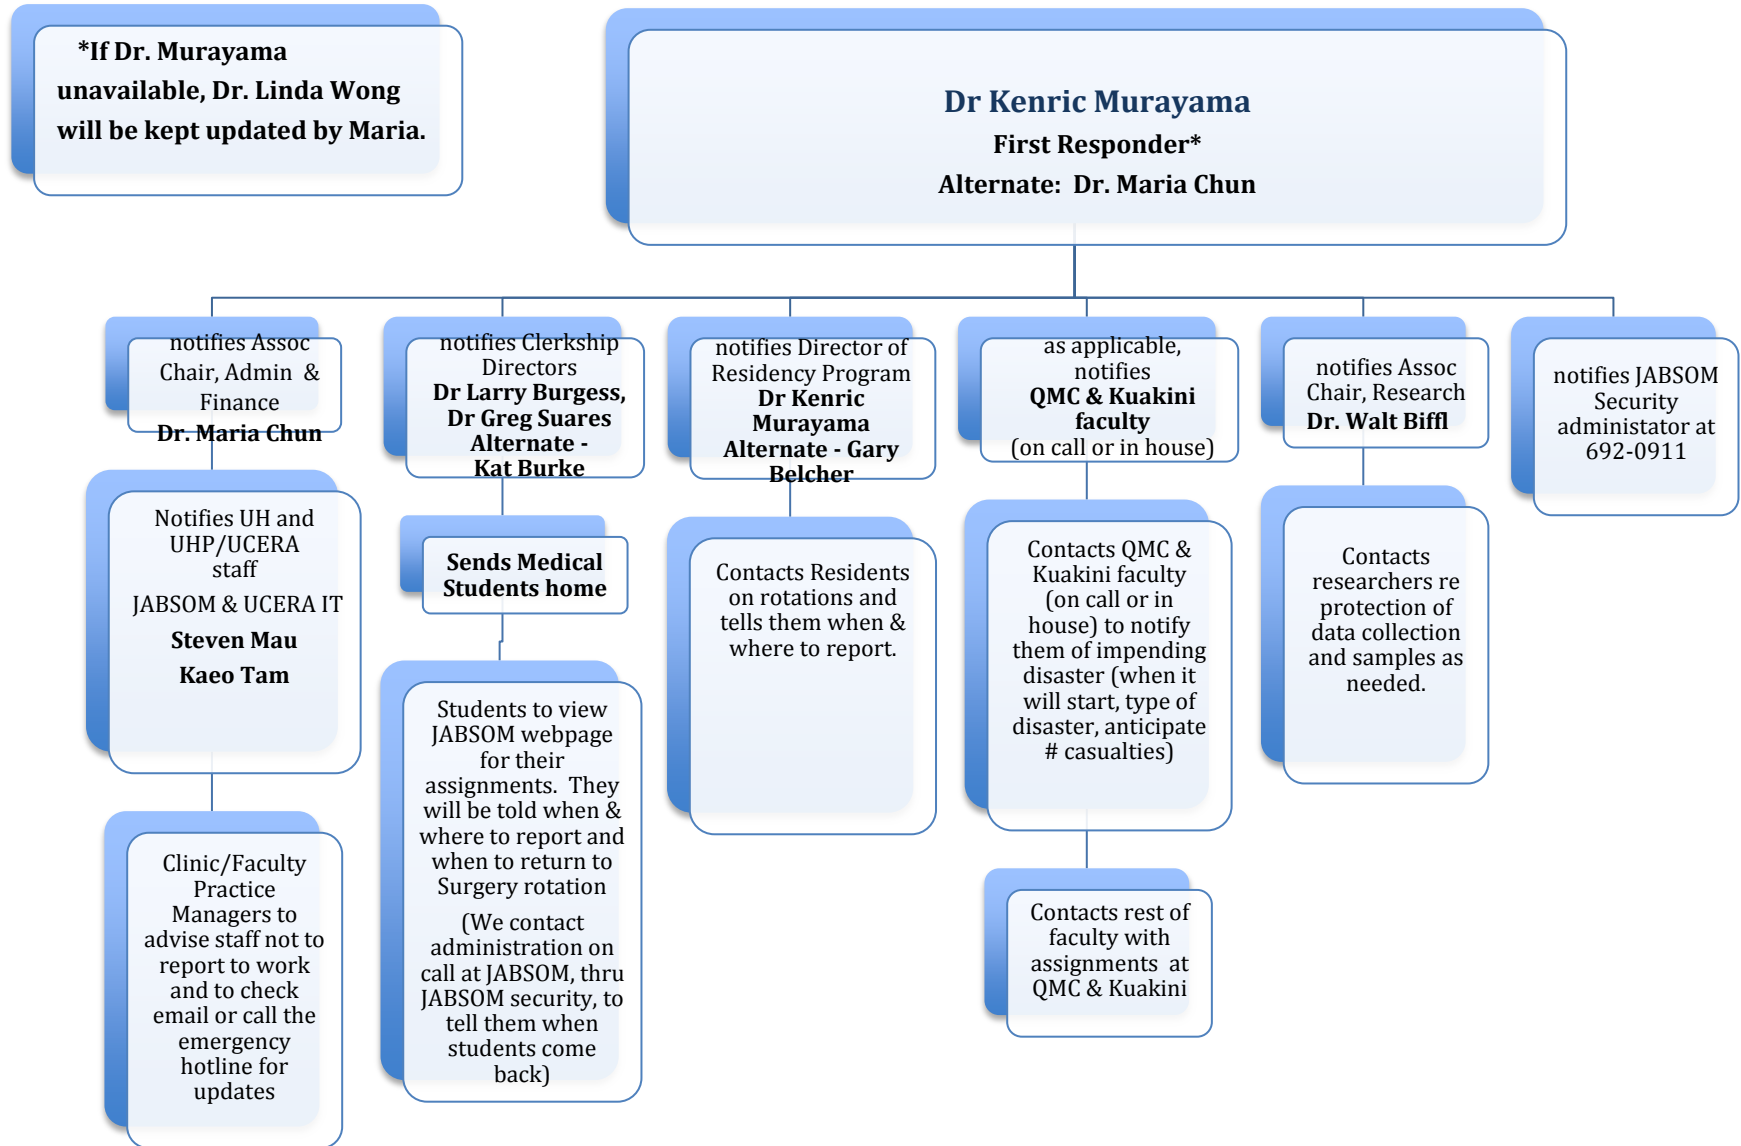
*If Dr. Murayama unavailable, Dr. Linda Wong will be kept updated by Maria.

Dr Kenric Murayama
First Responder*
Alternate: Dr. Maria Chun

notifies Assoc Chair, Admin & Finance
Dr. Maria Chun

Notifies UH and UHP/UCERA staff
JABSOM & UCERA IT
Steven Mau
Kaeo Tam

Clinic/Faculty Practice Managers to advise staff not to report to work and to check email or call the emergency hotline for updates

notifies Clerkship Directors
Dr Larry Burgess, Dr Greg Suares
Alternate - Kat Burke

Sends Medical Students home

Students to view JABSOM webpage for their assignments. They will be told when & where to report and when to return to Surgery rotation
(We contact administration on call at JABSOM, thru JABSOM security, to tell them when students come back)

notifies Director of Residency Program
Dr Kenric Murayama
Alternate - Gary Belcher

Contacts Residents on rotations and tells them when & where to report.

as applicable, notifies
QMC & Kuakini faculty
(on call or in house)

Contacts QMC & Kuakini faculty (on call or in house) to notify them of impending disaster (when it will start, type of disaster, anticipate # casualties)

Contacts rest of faculty with assignments at QMC & Kuakini

notifies Assoc Chair, Research
Dr. Walt Biffl

Contacts researchers re protection of data collection and samples as needed.

notifies JABSOM Security administator at 692-0911